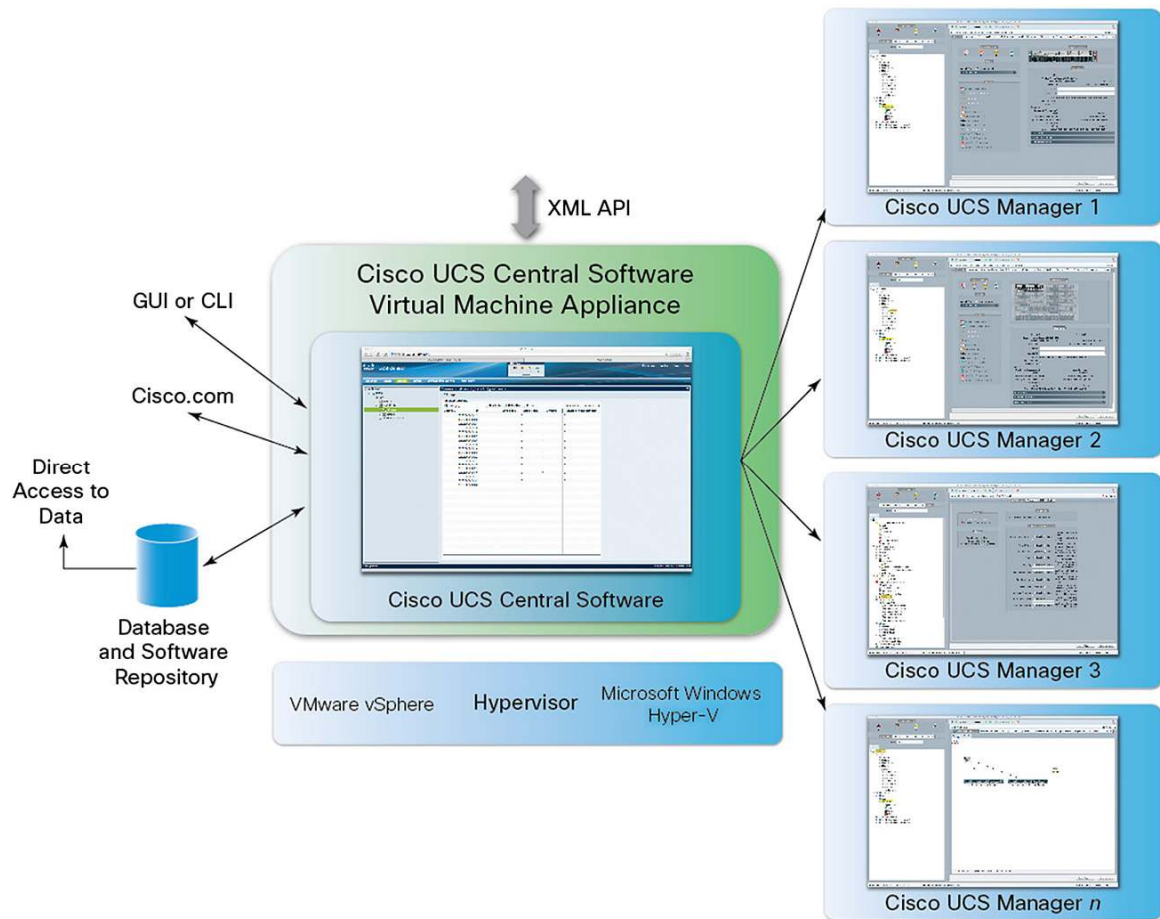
XML API

Cisco UCS Central Software
Virtual Machine Appliance

GUI or CLI

Cisco.com

Direct
Access to
Data

Database
and Software
Repository

Cisco UCS Central Software

VMware vSphere

Hypervisor

Microsoft Windows
Hyper-V

Cisco UCS Manager 1

Cisco UCS Manager 2

Cisco UCS Manager 3

Cisco UCS Manager $n$